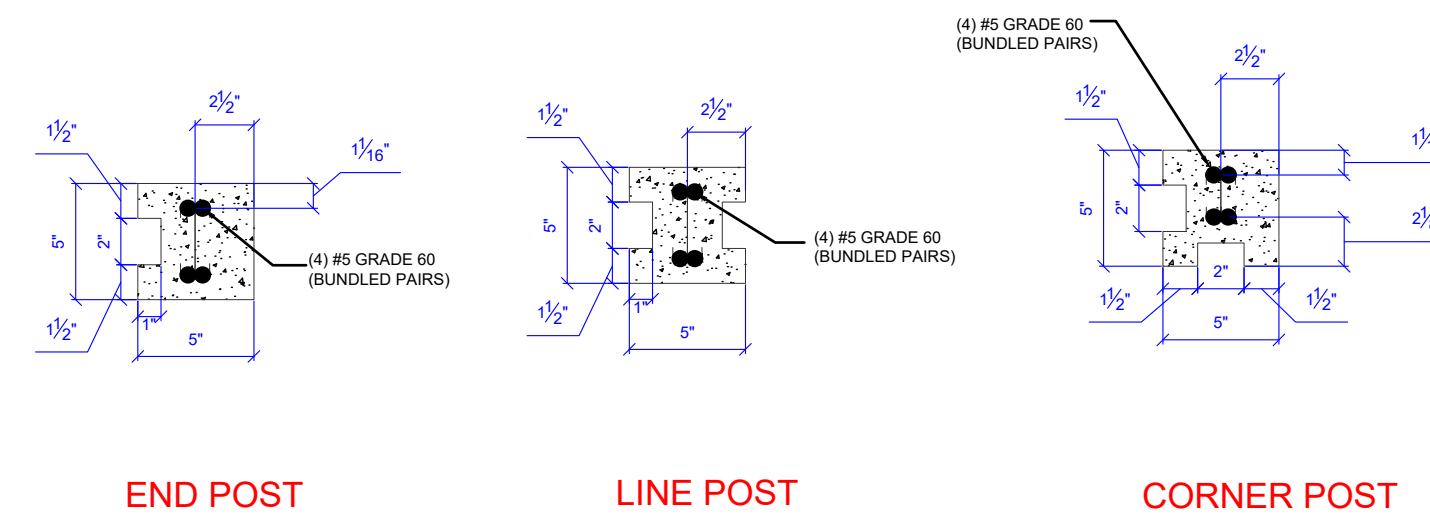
$2\frac{1}{2}$"

$1\frac{1}{2}$"

$1\frac{1}{16}$"

5"

2"

(4) #5 GRADE 60
(BUNDLED PAIRS)

$1\frac{1}{2}$"

1"

5"

END POST

$1\frac{1}{2}$"

$2\frac{1}{2}$"

5"

2"

(4) #5 GRADE 60
(BUNDLED PAIRS)

$1\frac{1}{2}$"

1"

5"

LINE POST

(4) #5 GRADE 60
(BUNDLED PAIRS)

$2\frac{1}{2}$"

$1\frac{1}{2}$"

1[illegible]

5"

2"

2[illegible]

2"

$1\frac{1}{2}$"

$1\frac{1}{2}$"

5"

CORNER POST